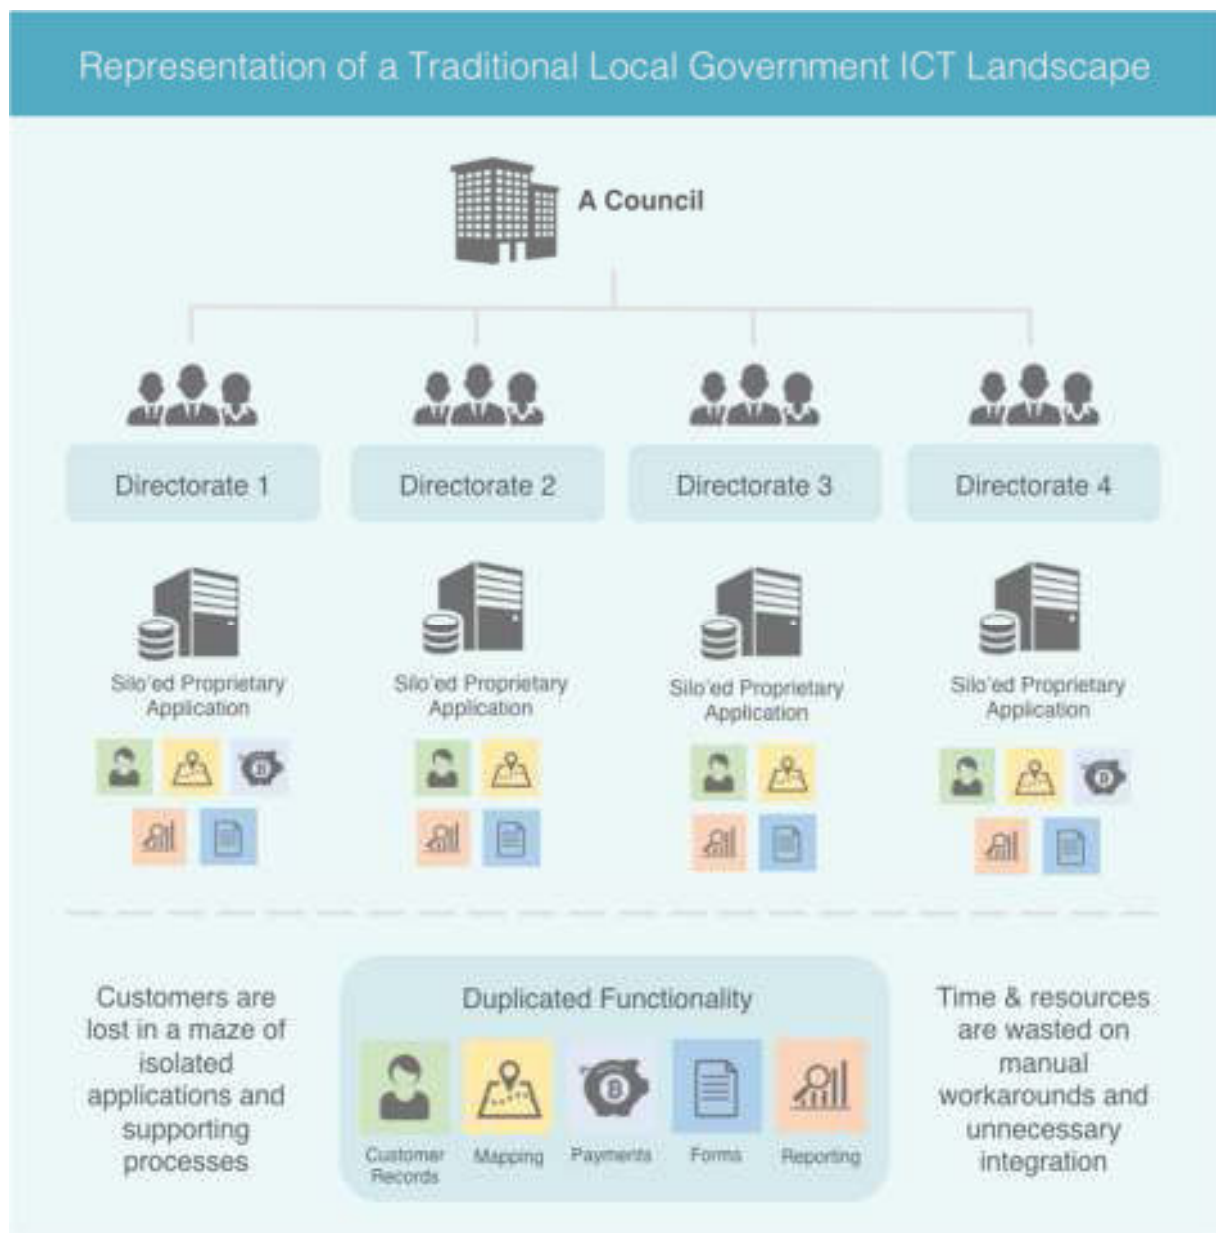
Representation of a Traditional Local Government ICT Landscape

A Council

Directorate 1

Directorate 2

Directorate 3

Directorate 4

Silo'ed Proprietary Application

Silo'ed Proprietary Application

Silo'ed Proprietary Application

Silo'ed Proprietary Application

Customers are lost in a maze of isolated applications and supporting processes

Duplicated Functionality

Customer Records

Mapping

Payments

Forms

Reporting

Time & resources are wasted on manual workarounds and unnecessary integration